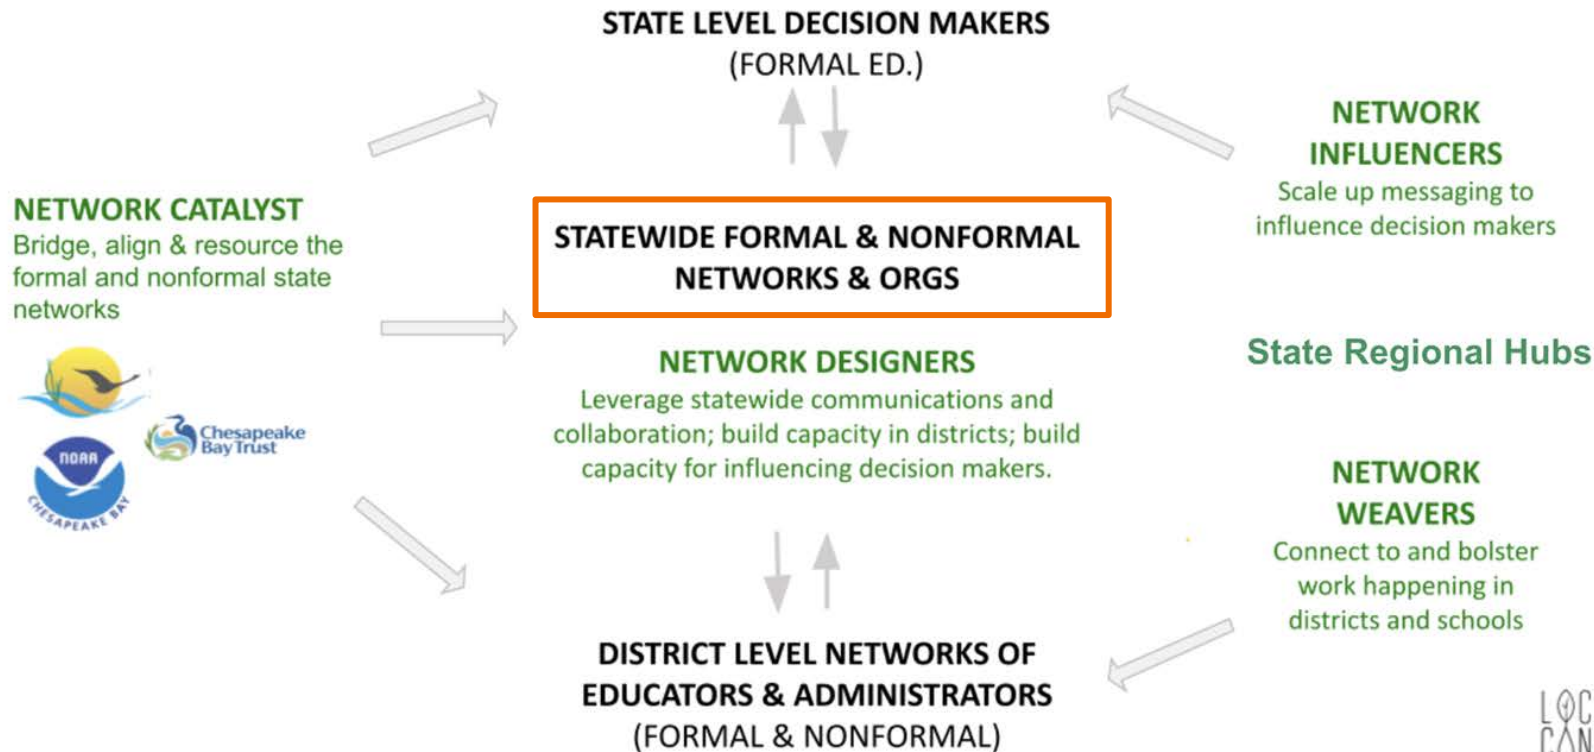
STATE LEVEL DECISION MAKERS
(FORMAL ED.)

NETWORK CATALYST
Bridge, align & resource the formal and nonformal state networks

NOAA
CHESAPEAKE BAY

Chesapeake Bay Trust

STATEWIDE FORMAL & NONFORMAL NETWORKS & ORGS

NETWORK DESIGNERS
Leverage statewide communications and collaboration; build capacity in districts; build capacity for influencing decision makers.

NETWORK INFLUENCERS
Scale up messaging to influence decision makers

State Regional Hubs

NETWORK WEAVERS
Connect to and bolster work happening in districts and schools

DISTRICT LEVEL NETWORKS OF EDUCATORS & ADMINISTRATORS
(FORMAL & NONFORMAL)

L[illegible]
C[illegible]